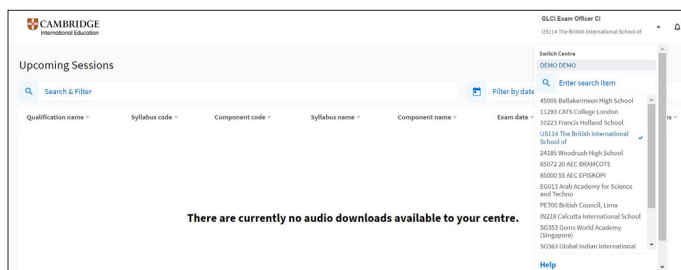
CAMBRIDGE
International Education

GLCI Exam Officer CI
US114 The British International School of

Switch Centre
DEMO DEMO

Enter search item

45006 Ballakermeen High School
11293 CATS College London
10223 Francis Holland School
US114 The British International School of
24185 Woodrush High School
85072 20 AEC BRAMCOTE
85000 55 AEC EPISKOPI
EG013 Arab Academy for Science and Techno
PE700 British Council, Lima
IN218 Calcutta International School
SG353 Gems World Academy (Singapore)
SG563 Global Indian International

Help

Upcoming Sessions

Search & Filter

Filter by date

| Qualification name | Syllabus code | Component code | Syllabus name | Component name | Exam date | rs |
|---|---|---|---|---|---|---|

There are currently no audio downloads available to your centre.